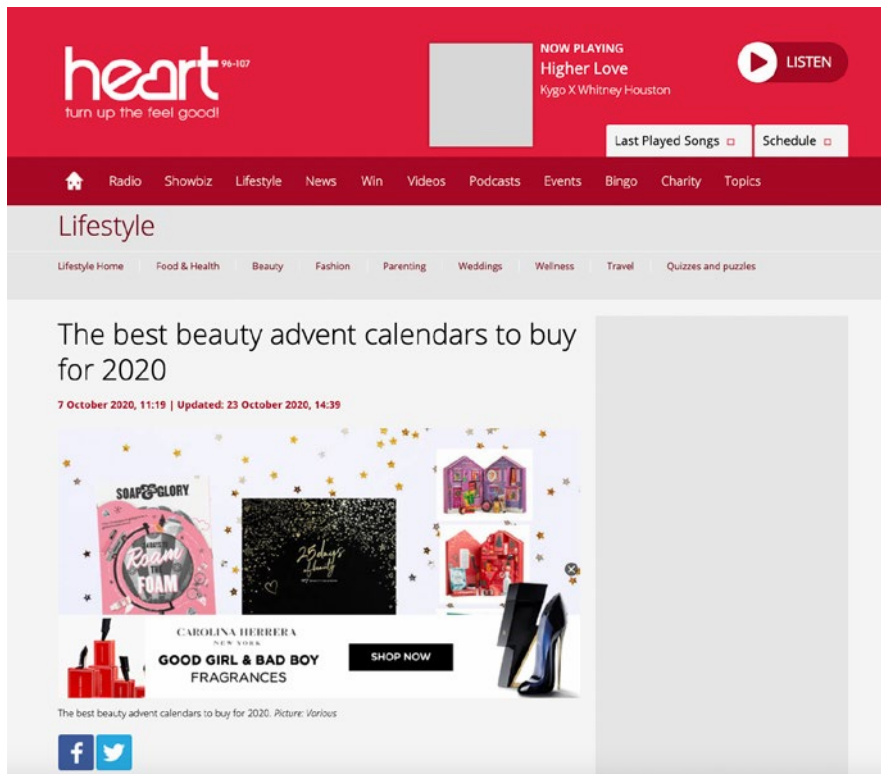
heart 96-107
turn up the feel good!

NOW PLAYING
Higher Love
Kygo X Whitney Houston

LISTEN

Last Played Songs
Schedule

Radio Showbiz Lifestyle News Win Videos Podcasts Events Bingo Charity Topics

Lifestyle

Lifestyle Home Food & Health Beauty Fashion Parenting Weddings Wellness Travel Quizzes and puzzles

The best beauty advent calendars to buy for 2020

7 October 2020, 11:19 | Updated: 23 October 2020, 14:39

SOAP & GLORY
Roam the FOAM
25 days

CAROLINA HERRERA
NEW YORK
GOOD GIRL & BAD BOY
FRAGRANCES
SHOP NOW

The best beauty advent calendars to buy for 2020. Picture: Various